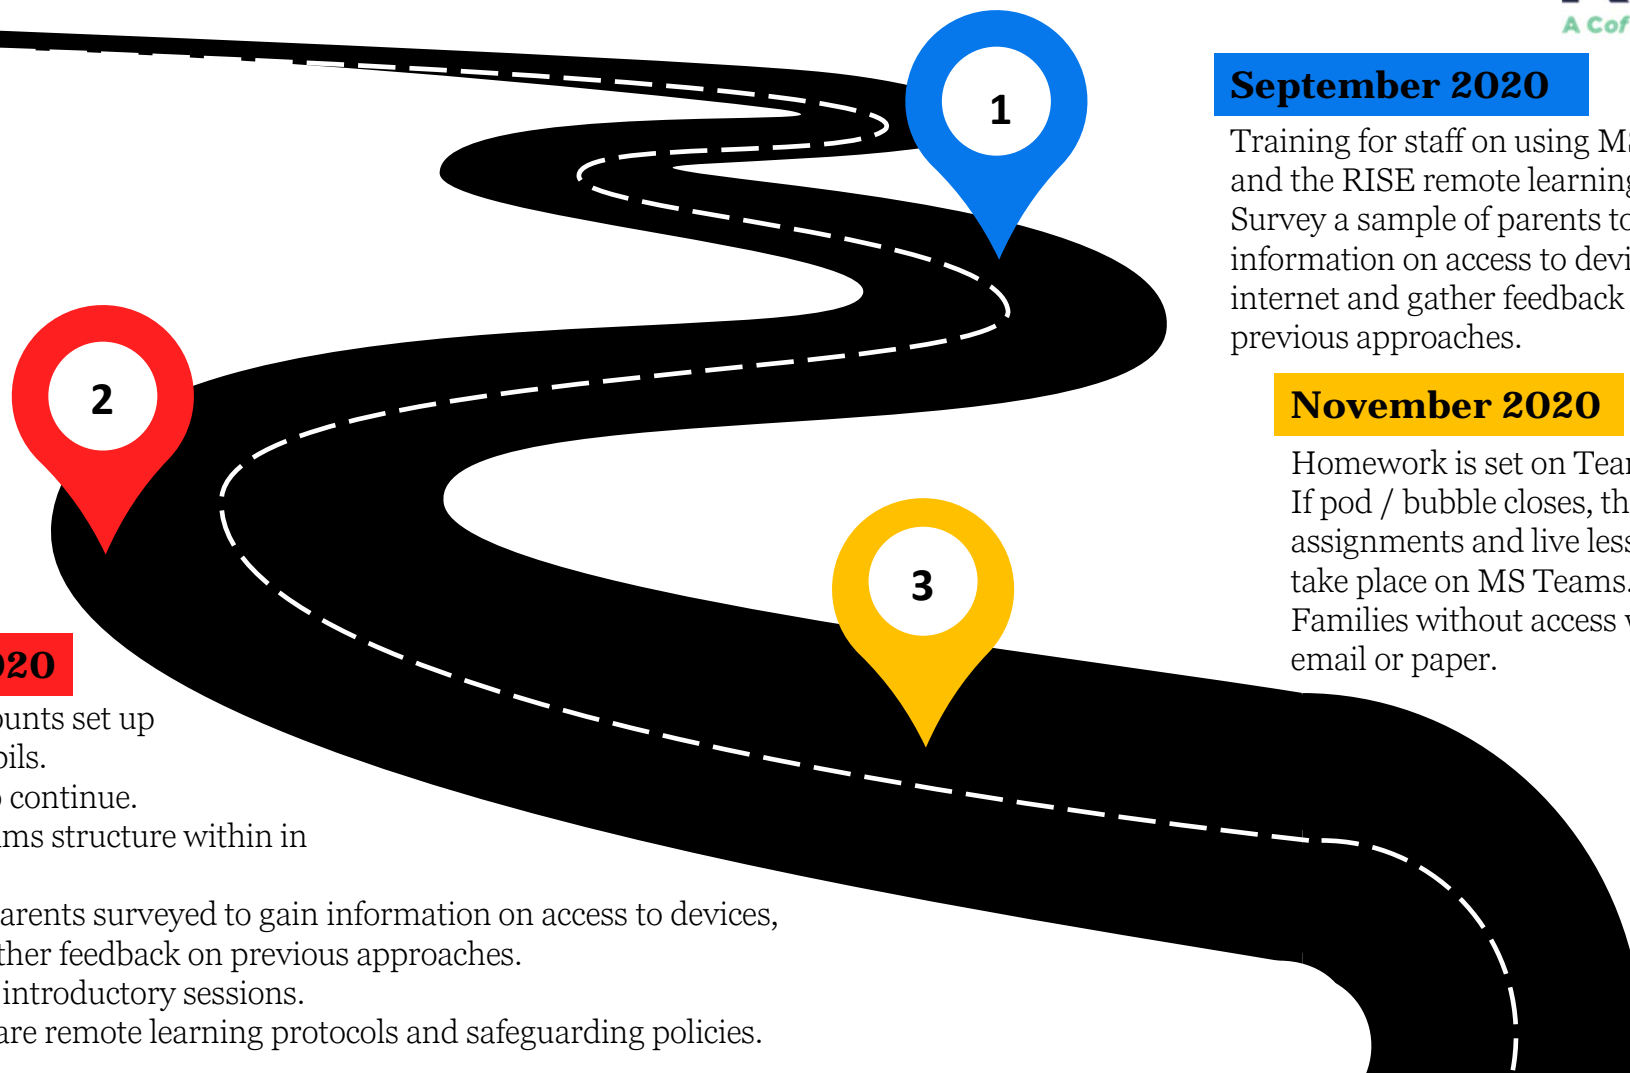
A Cof

1

September 2020

Training for staff on using M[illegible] and the RISE remote learning Survey a sample of parents to information on access to devi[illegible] internet and gather feedback previous approaches.

November 2020

Homework is set on Tea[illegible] If pod / bubble closes, th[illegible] assignments and live less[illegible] take place on MS Teams. Families without access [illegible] email or paper.

2

3

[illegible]20

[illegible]unts set up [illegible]ils. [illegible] continue. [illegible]ms structure within in

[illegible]arents surveyed to gain information on access to devices, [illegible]ther feedback on previous approaches. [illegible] introductory sessions. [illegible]are remote learning protocols and safeguarding policies.